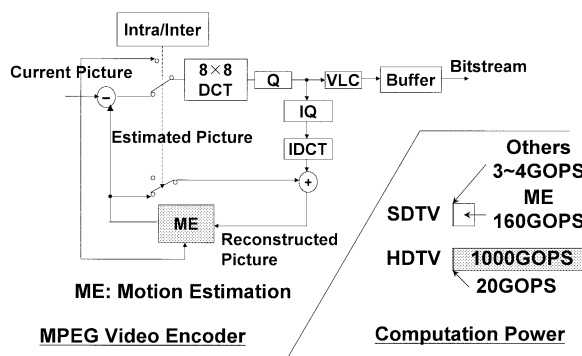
Intra/Inter

Current Picture

−

8×8 DCT

Q

VLC

Buffer

Bitstream

IQ

IDCT

Estimated Picture

+

ME

Reconstructed Picture

ME: Motion Estimation

MPEG Video Encoder

Others 3~4GOPS

ME 160GOPS

SDTV

HDTV

1000GOPS

20GOPS

Computation Power